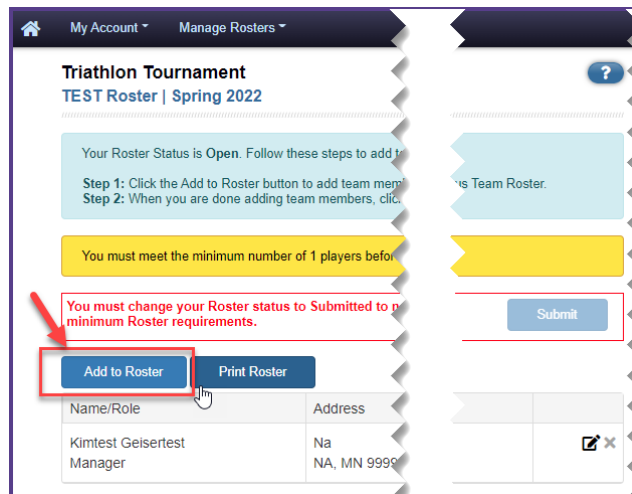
My Account ▾ Manage Rosters ▾

Triathlon Tournament

TEST Roster | Spring 2022

?

Your Roster Status is Open. Follow these steps to add t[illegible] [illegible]us Team Roster.

Step 1: Click the Add to Roster button to add team mem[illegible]

Step 2: When you are done adding team members, clic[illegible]

You must meet the minimum number of 1 players befo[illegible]

You must change your Roster status to Submitted to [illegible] minimum Roster requirements.

Submit

Add to Roster

Print Roster

| Name/Role | Address | |
|---|---|---|
| Kimtest Geisertest Manager | Na NA, MN 999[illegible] | |